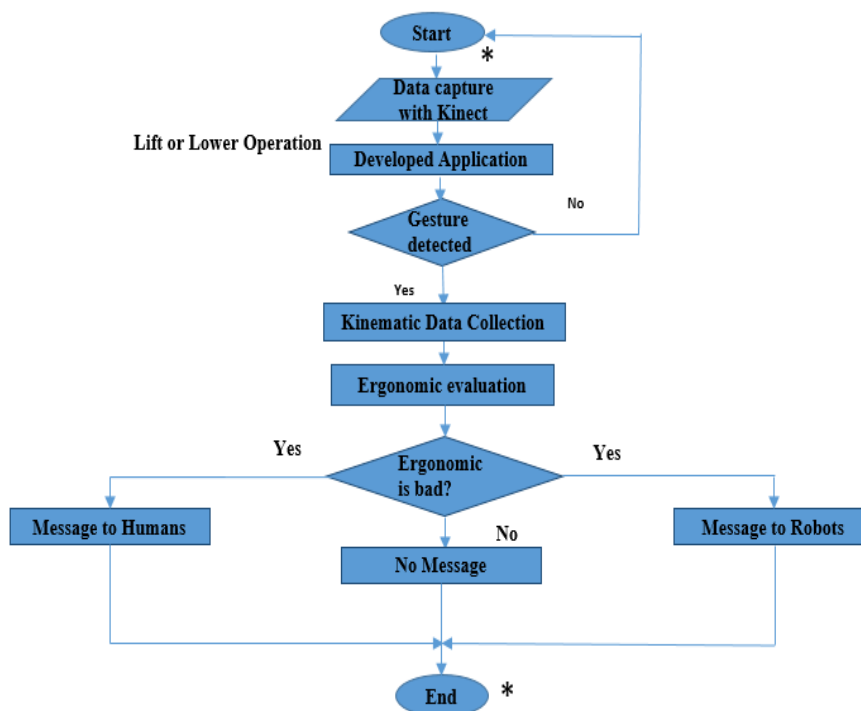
Start

*

Data capture with Kinect

Lift or Lower Operation

Developed Application

Gesture detected

No

Yes

Kinematic Data Collection

Ergonomic evaluation

Yes

Ergonomic is bad?

Yes

Message to Humans

No

Message to Robots

No Message

End

*